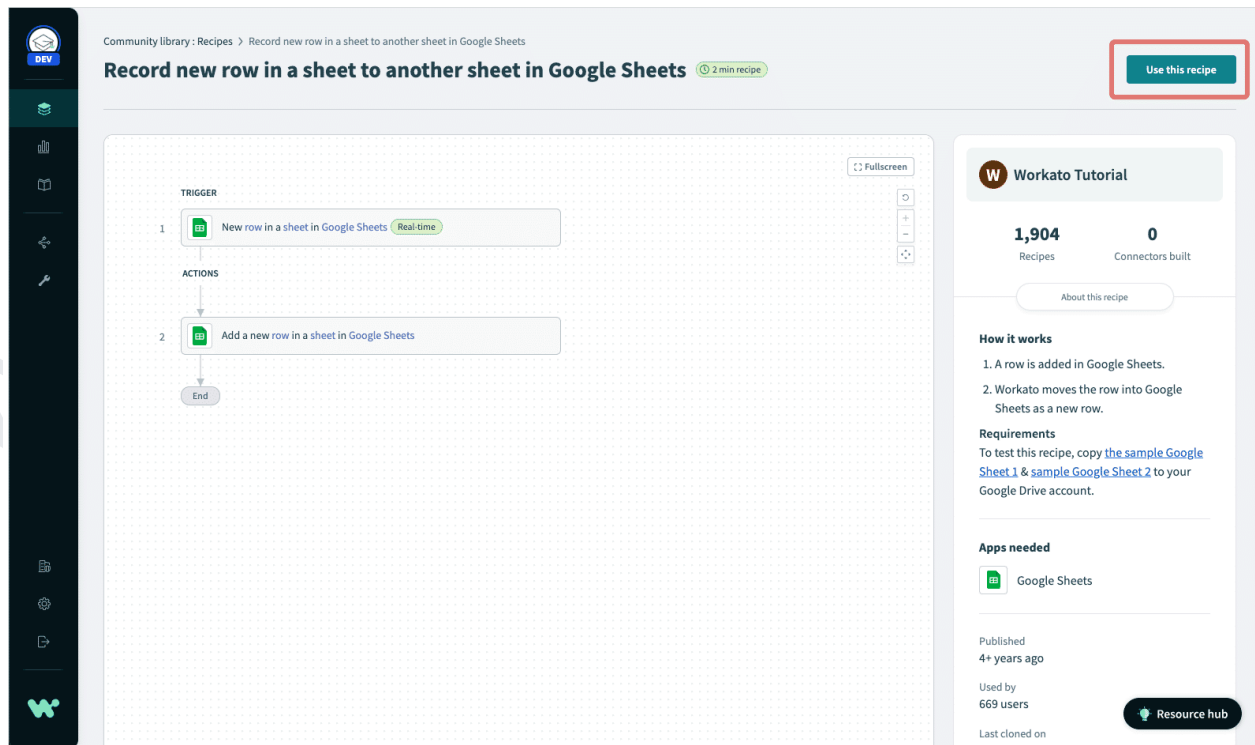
DEV

Community library : Recipes > Record new row in a sheet to another sheet in Google Sheets

Record new row in a sheet to another sheet in Google Sheets 2 min recipe

Use this recipe

Fullscreen

TRIGGER

1 New row in a sheet in Google Sheets Real-time

ACTIONS

2 Add a new row in a sheet in Google Sheets

End

W Workato Tutorial

1,904
Recipes

0
Connectors built

About this recipe

How it works

1. A row is added in Google Sheets.
2. Workato moves the row into Google Sheets as a new row.

Requirements

To test this recipe, copy the sample Google Sheet 1 & sample Google Sheet 2 to your Google Drive account.

Apps needed

Google Sheets

Published
4+ years ago

Used by
669 users

Last cloned on

Resource hub